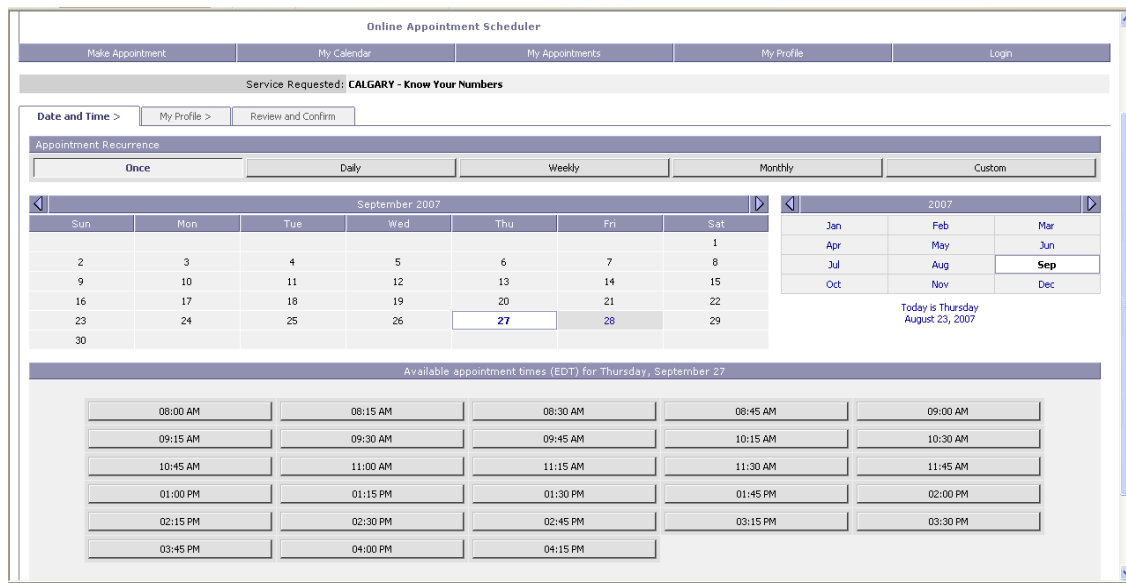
Online Appointment Scheduler

Make Appointment | My Calendar | My Appointments | My Profile | Login

Service Requested: CALGARY - Know Your Numbers

Date and Time > | My Profile > | Review and Confirm

Appointment Recurrence

Once | Daily | Weekly | Monthly | Custom

September 2007

| Sun | Mon | Tue | Wed | Thu | Fri | Sat |
|---|---|---|---|---|---|---|
| | | | | | | 1 |
| 2 | 3 | 4 | 5 | 6 | 7 | 8 |
| 9 | 10 | 11 | 12 | 13 | 14 | 15 |
| 16 | 17 | 18 | 19 | 20 | 21 | 22 |
| 23 | 24 | 25 | 26 | 27 | 28 | 29 |
| 30 | | | | | | |

2007

| Jan | Feb | Mar |
|---|---|---|
| Apr | May | Jun |
| Jul | Aug | Sep |
| Oct | Nov | Dec |

Today is Thursday August 23, 2007

Available appointment times (EDT) for Thursday, September 27

| 08:00 AM | 08:15 AM | 08:30 AM | 08:45 AM | 09:00 AM |
|---|---|---|---|---|
| 09:15 AM | 09:30 AM | 09:45 AM | 10:15 AM | 10:30 AM |
| 10:45 AM | 11:00 AM | 11:15 AM | 11:30 AM | 11:45 AM |
| 01:00 PM | 01:15 PM | 01:30 PM | 01:45 PM | 02:00 PM |
| 02:15 PM | 02:30 PM | 02:45 PM | 03:15 PM | 03:30 PM |
| 03:45 PM | 04:00 PM | 04:15 PM | | |